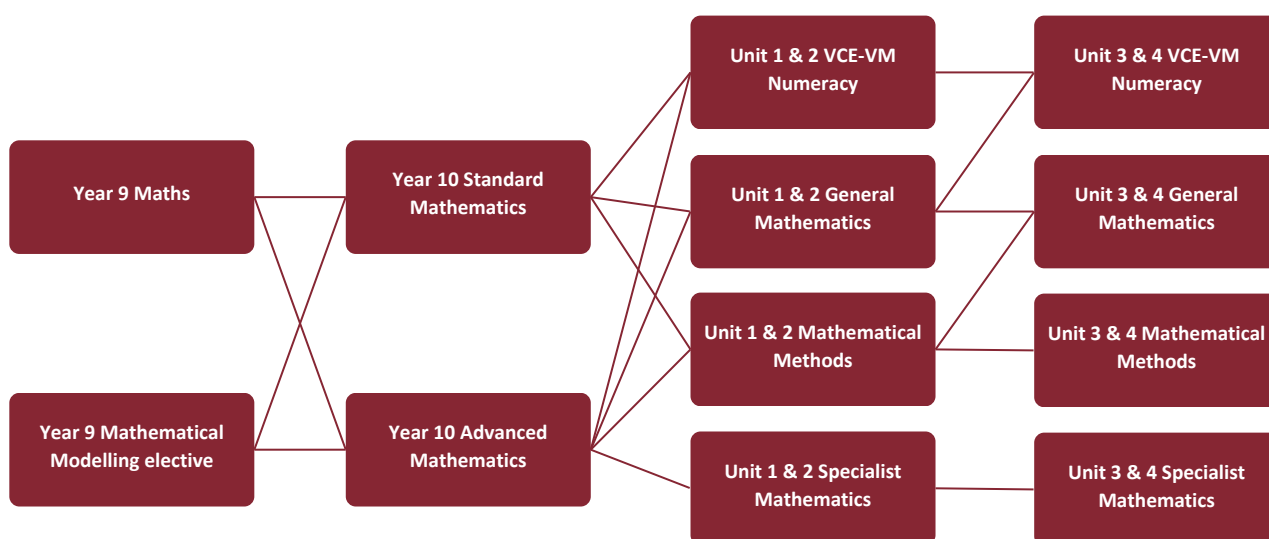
Year 9 Maths

Year 9 Mathematical Modelling elective

Year 10 Standard Mathematics

Year 10 Advanced Mathematics

Unit 1 & 2 VCE-VM Numeracy

Unit 1 & 2 General Mathematics

Unit 1 & 2 Mathematical Methods

Unit 1 & 2 Specialist Mathematics

Unit 3 & 4 VCE-VM Numeracy

Unit 3 & 4 General Mathematics

Unit 3 & 4 Mathematical Methods

Unit 3 & 4 Specialist Mathematics